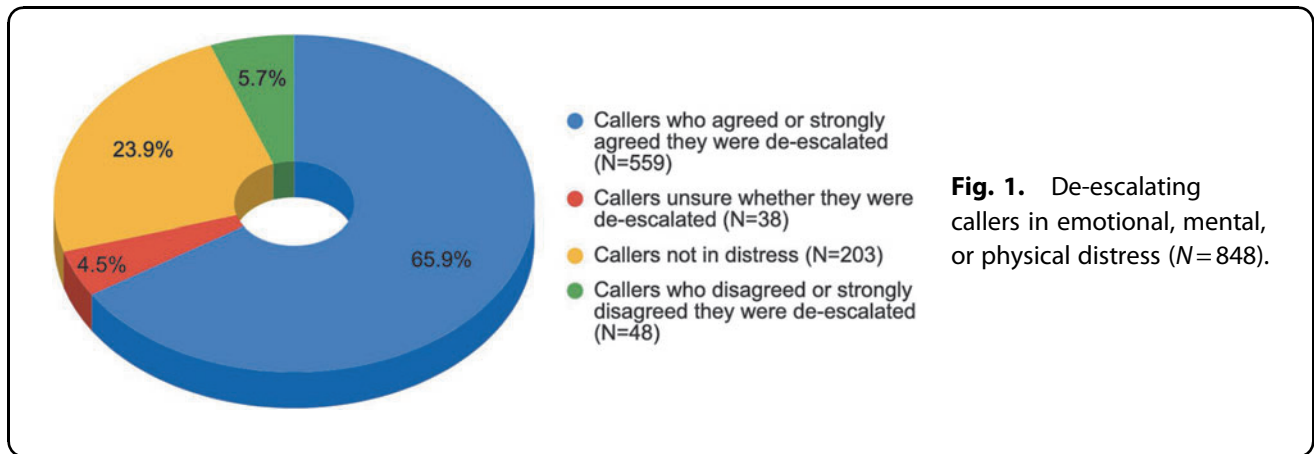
5.7%

23.9%

4.5%

65.9%

Callers who agreed or strongly agreed they were de-escalated (N=559)

Callers unsure whether they were de-escalated (N=38)

Callers not in distress (N=203)

Callers who disagreed or strongly disagreed they were de-escalated (N=48)

**Fig. 1.** De-escalating callers in emotional, mental, or physical distress ($N = 848$).